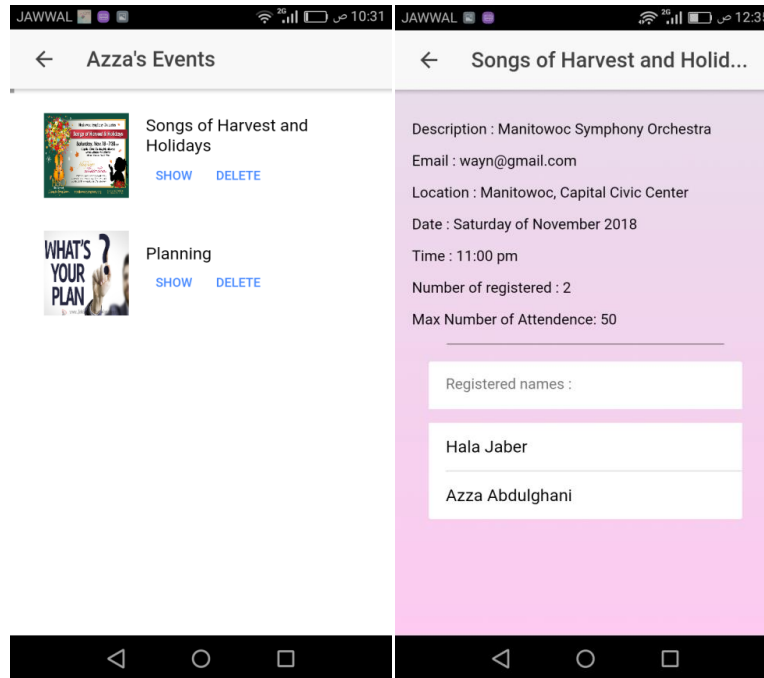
JAWWAL 10:31 ص

Azza's Events

Songs of Harvest and Holidays
SHOW DELETE

WHAT'S YOUR PLAN ?

Planning
SHOW DELETE

JAWWAL 12:3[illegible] ص

Songs of Harvest and Holid...

Description : Manitowoc Symphony Orchestra
Email : wayn@gmail.com
Location : Manitowoc, Capital Civic Center
Date : Saturday of November 2018
Time : 11:00 pm
Number of registered : 2
Max Number of Attendence: 50

Registered names :
Hala Jaber
Azza Abdulghani